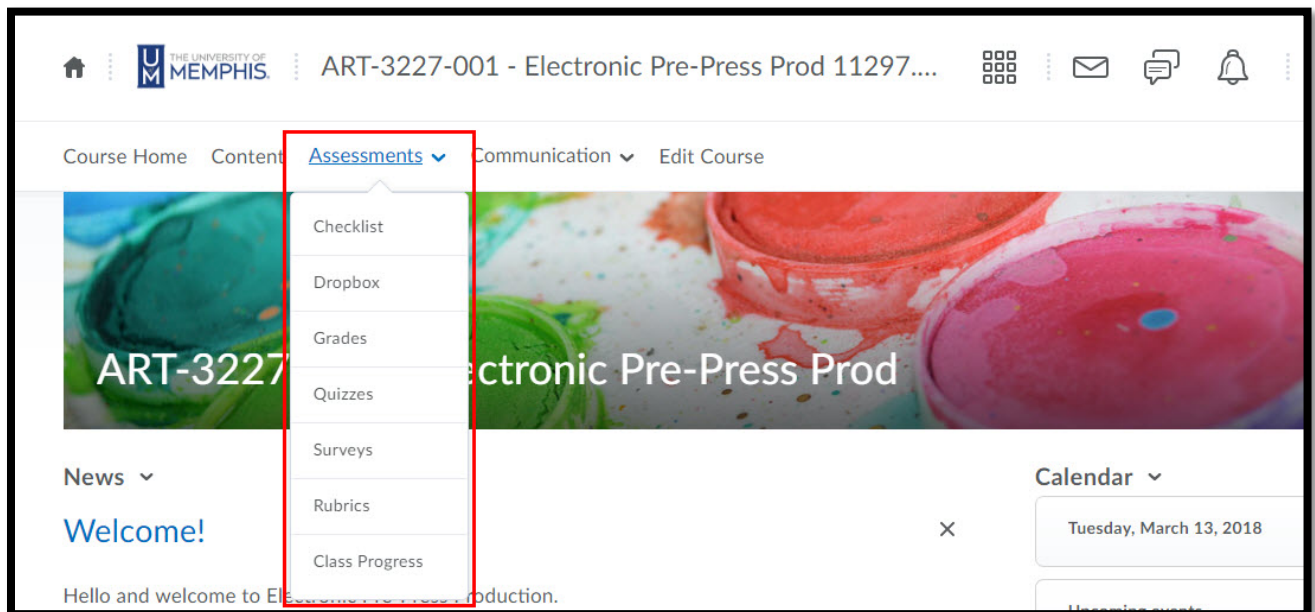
UM THE UNIVERSITY OF MEMPHIS

ART-3227-001 - Electronic Pre-Press Prod 11297....

Course Home Content Assessments Communication Edit Course

Checklist

Dropbox

Grades

Quizzes

Surveys

Rubrics

Class Progress

ART-3227 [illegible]ectronic Pre-Press Prod

News

Welcome!

×

Hello and welcome to Ele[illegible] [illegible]oduction.

Calendar

Tuesday, March 13, 2018

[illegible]